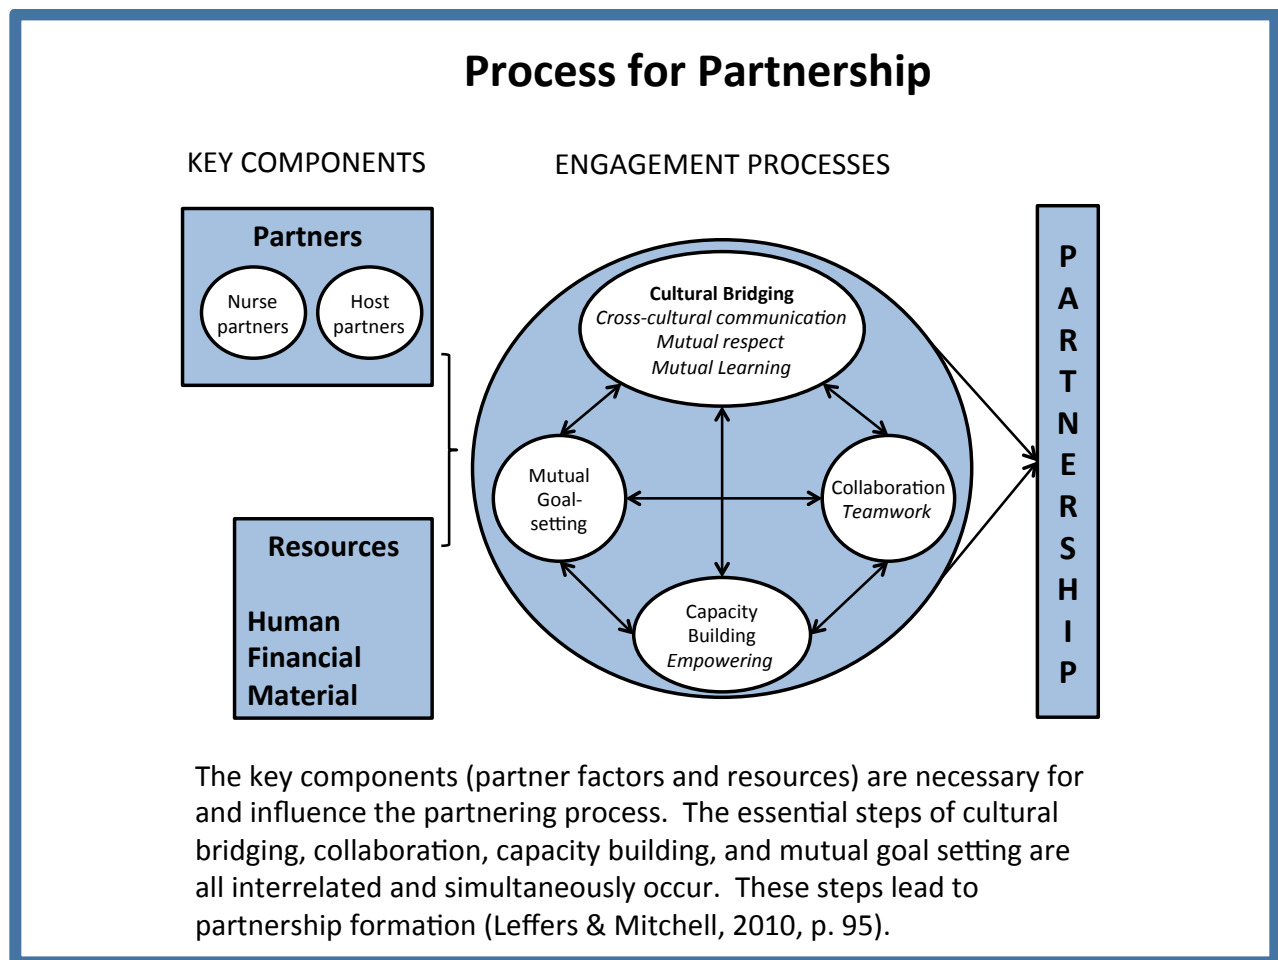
Process for Partnership

KEY COMPONENTS

ENGAGEMENT PROCESSES

Partners

Nurse partners

Host partners

Resources

Human
Financial
Material

Cultural Bridging
Cross-cultural communication
Mutual respect
Mutual Learning

Mutual Goal-setting

Collaboration
Teamwork

Capacity Building
Empowering

P
A
R
T
N
E
R
S
H
I
P

The key components (partner factors and resources) are necessary for and influence the partnering process. The essential steps of cultural bridging, collaboration, capacity building, and mutual goal setting are all interrelated and simultaneously occur. These steps lead to partnership formation (Leffers & Mitchell, 2010, p. 95).